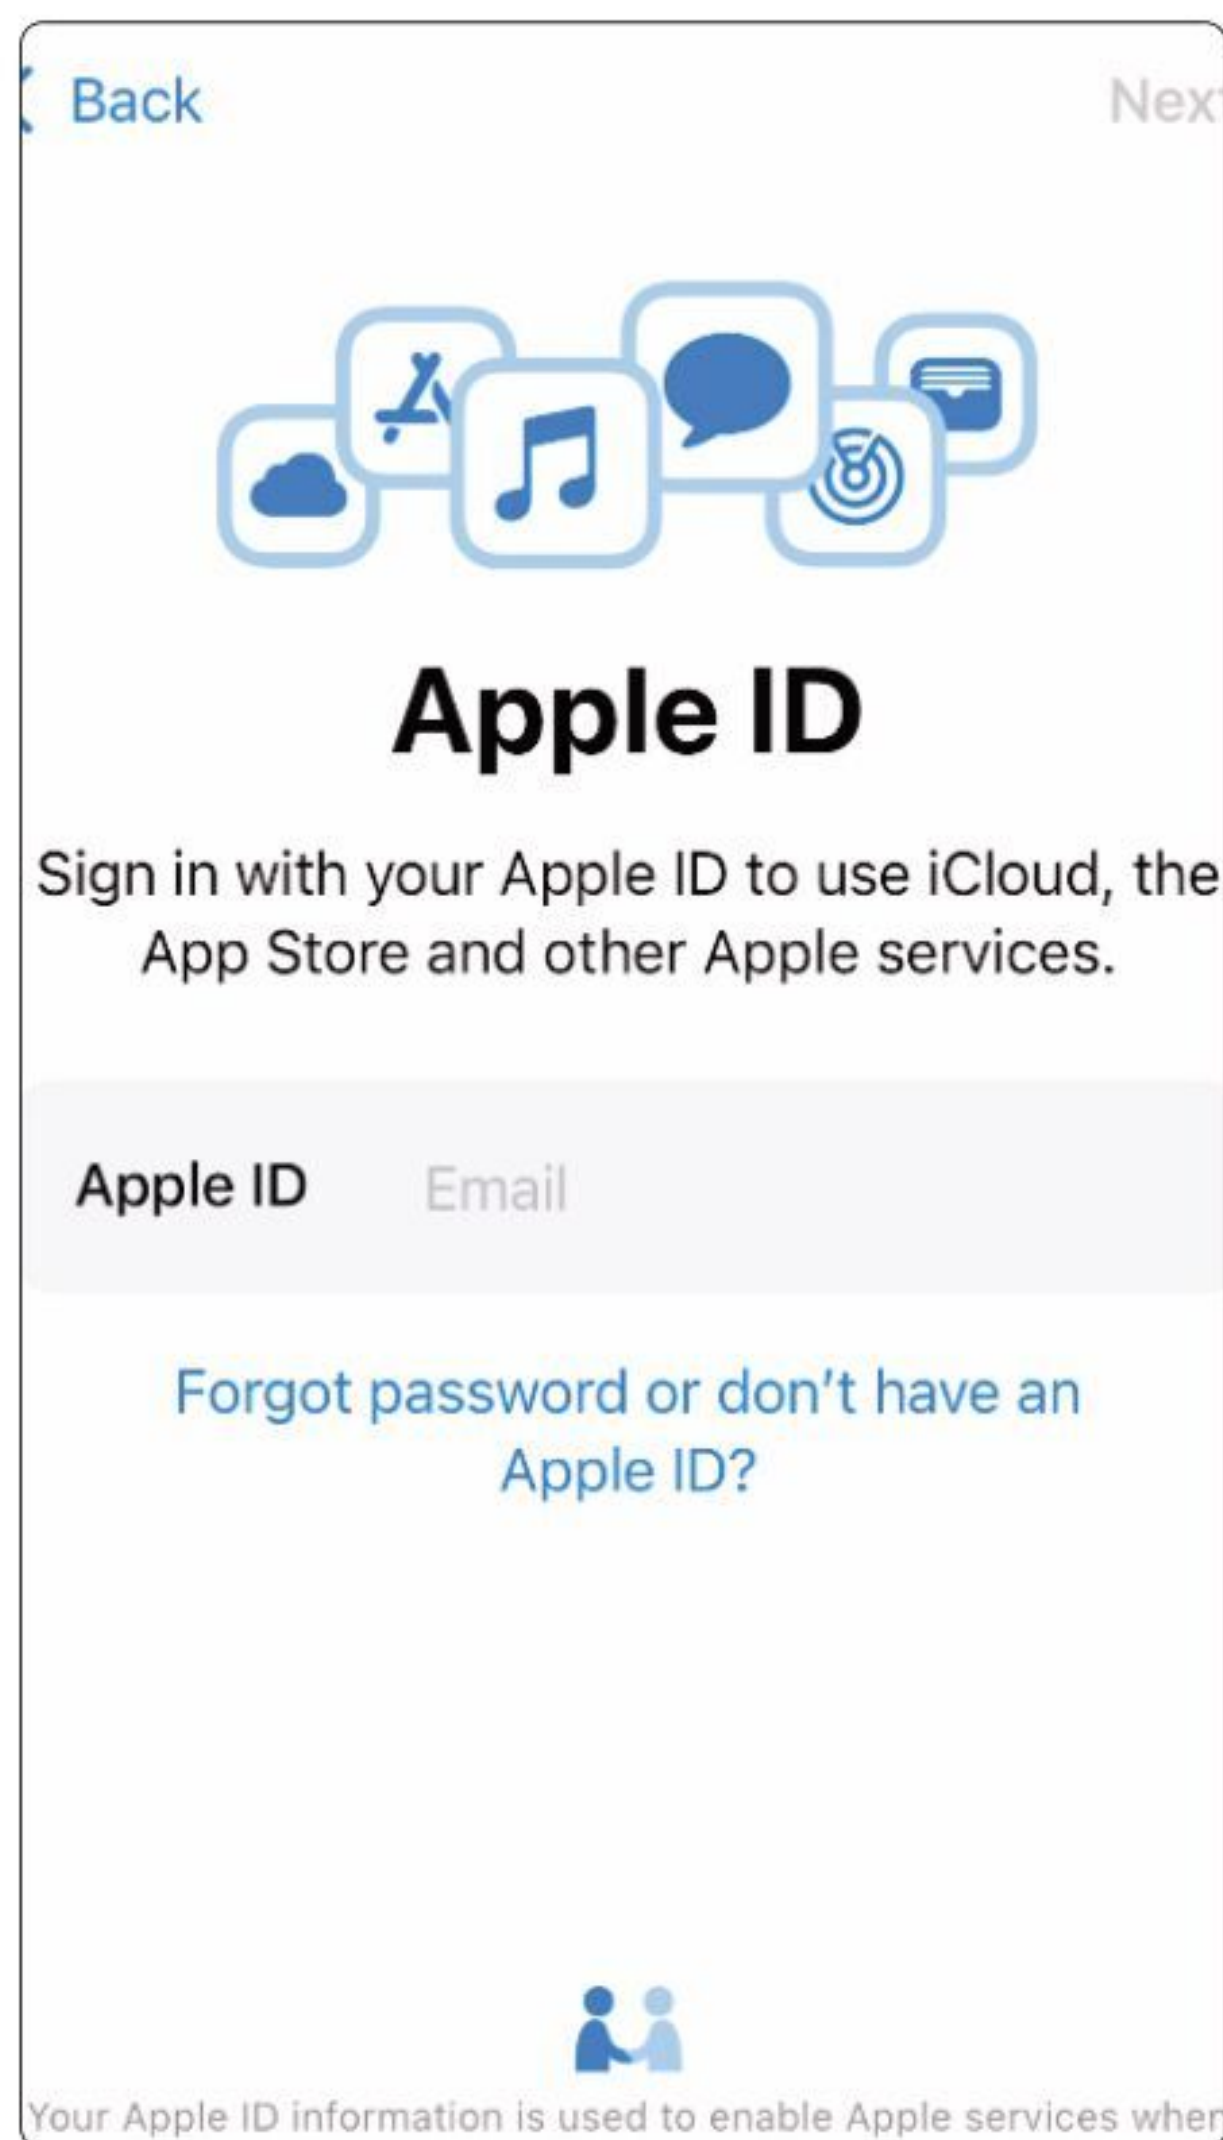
Back

Nex

Apple ID

Sign in with your Apple ID to use iCloud, the App Store and other Apple services.

Apple ID Email

Forgot password or don't have an Apple ID?

Your Apple ID information is used to enable Apple services wher